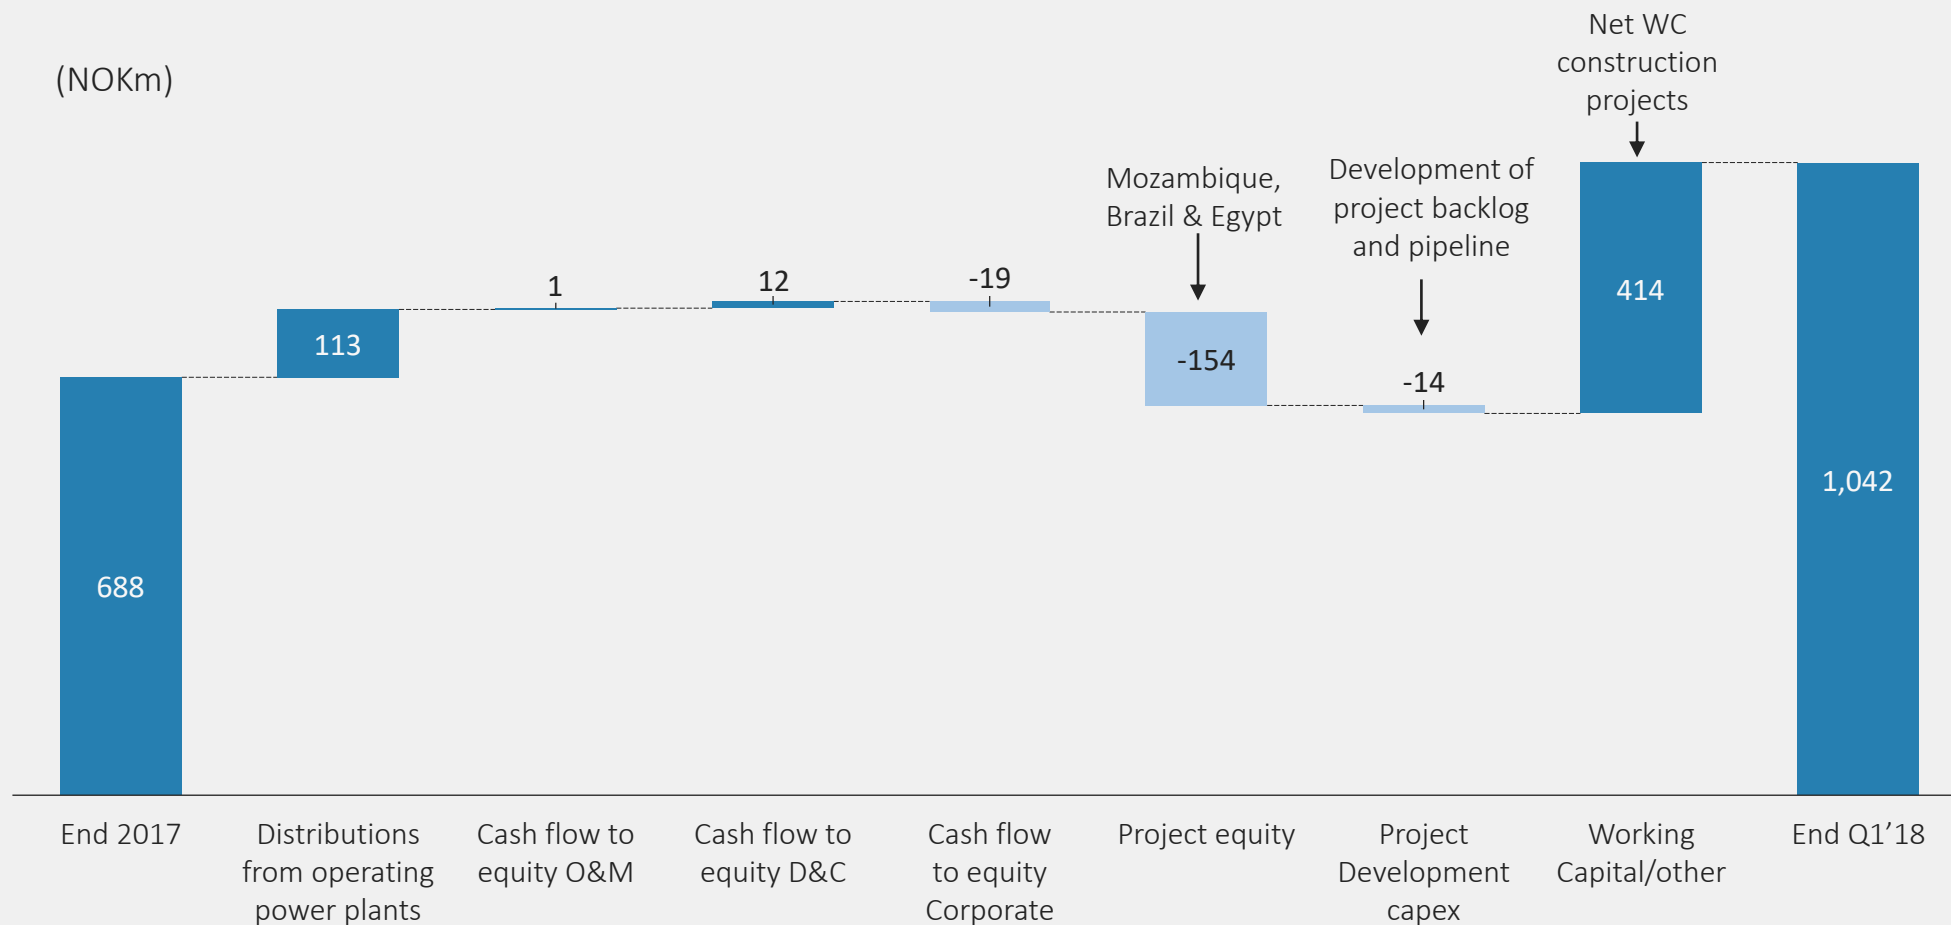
(NOKm)

Net WC construction projects

Mozambique, Brazil & Egypt

Development of project backlog and pipeline

688

113

1

12

-19

-154

-14

414

1,042

End 2017

Distributions from operating power plants

Cash flow to equity O&M

Cash flow to equity D&C

Cash flow to equity Corporate

Project equity

Project Development capex

Working Capital/other

End Q1’18